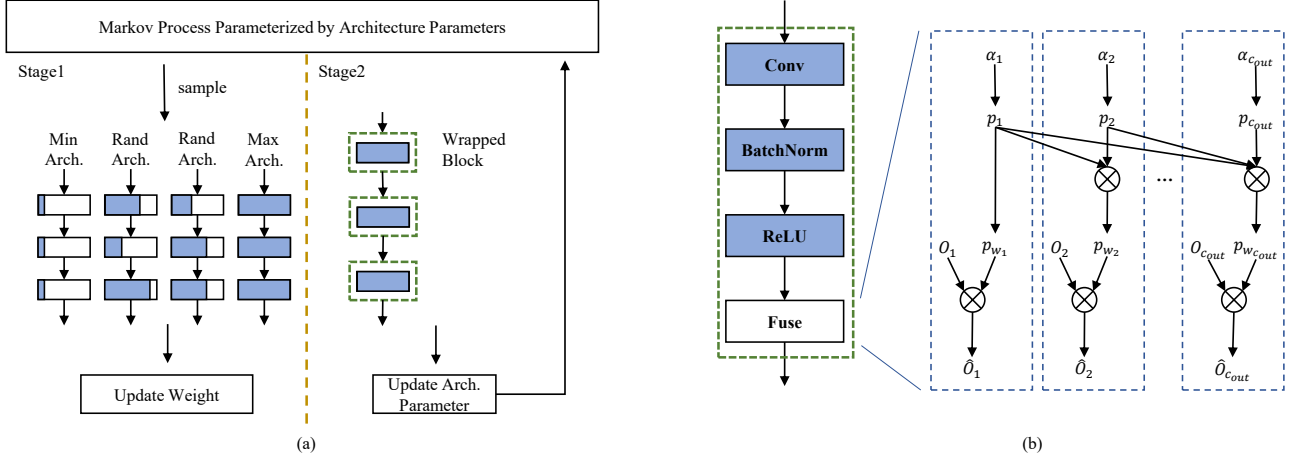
Markov Process Parameterized by Architecture Parameters

Stage1

sample

Min Arch.

Rand Arch.

Rand Arch.

Max Arch.

Update Weight

Stage2

Wrapped Block

Update Arch. Parameter

(a)

Conv

BatchNorm

ReLU

Fuse

$\alpha_1$

$p_1$

$O_1$

$p_{w_1}$

$\hat{O}_1$

$\alpha_2$

$p_2$

$O_2$

$p_{w_2}$

$\hat{O}_2$

...

$\alpha_{c_{out}}$

$p_{c_{out}}$

$O_{c_{out}}$

$p_{w_{c_{out}}}$

$\hat{O}_{c_{out}}$

(b)